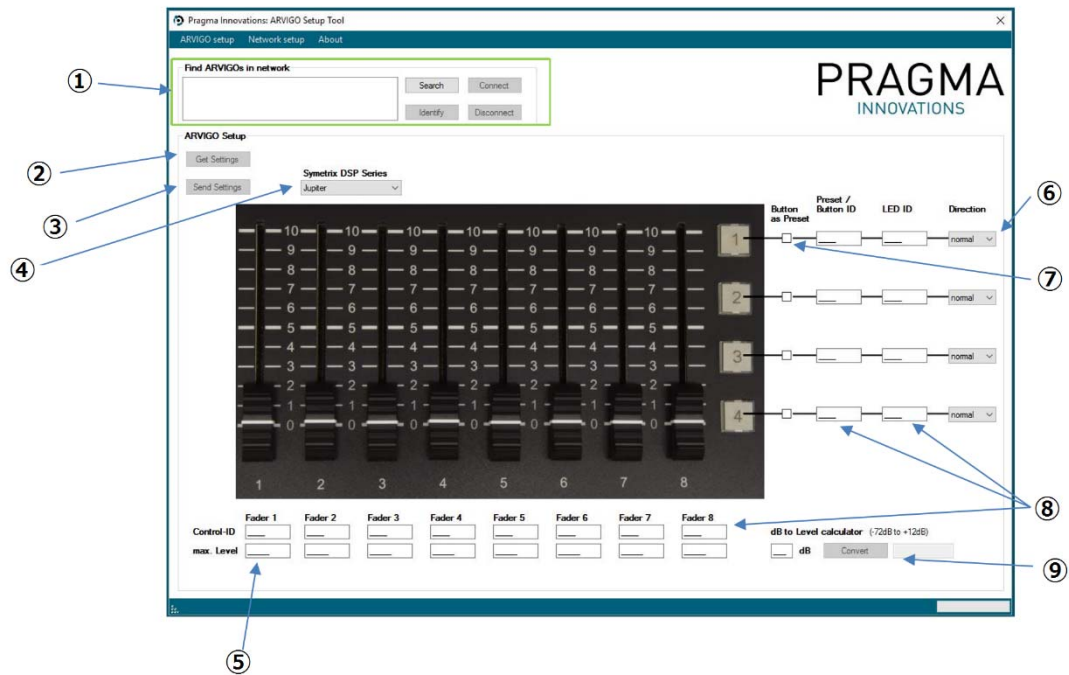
Pragma Innovations: ARVIGO Setup Tool

ARVIGO setup Network setup About

①

Find ARVIGOs in network

Search Connect

Identify Disconnect

PRAGMA
INNOVATIONS

ARVIGO Setup

②

Get Settings

③

Send Settings

Symetrix DSP Series

Jupiter

④

10 9 8 7 6 5 4 3 2 1 0

1 2 3 4 5 6 7 8

Button as Preset

Preset / Button ID

LED ID

Direction

⑥

1 normal

⑦

2 normal

3 normal

4 normal

⑧

Fader 1 Fader 2 Fader 3 Fader 4 Fader 5 Fader 6 Fader 7 Fader 8

Control-ID

max. Level

dB to Level calculator (-72dB to +12dB)

dB Convert

⑨

⑤